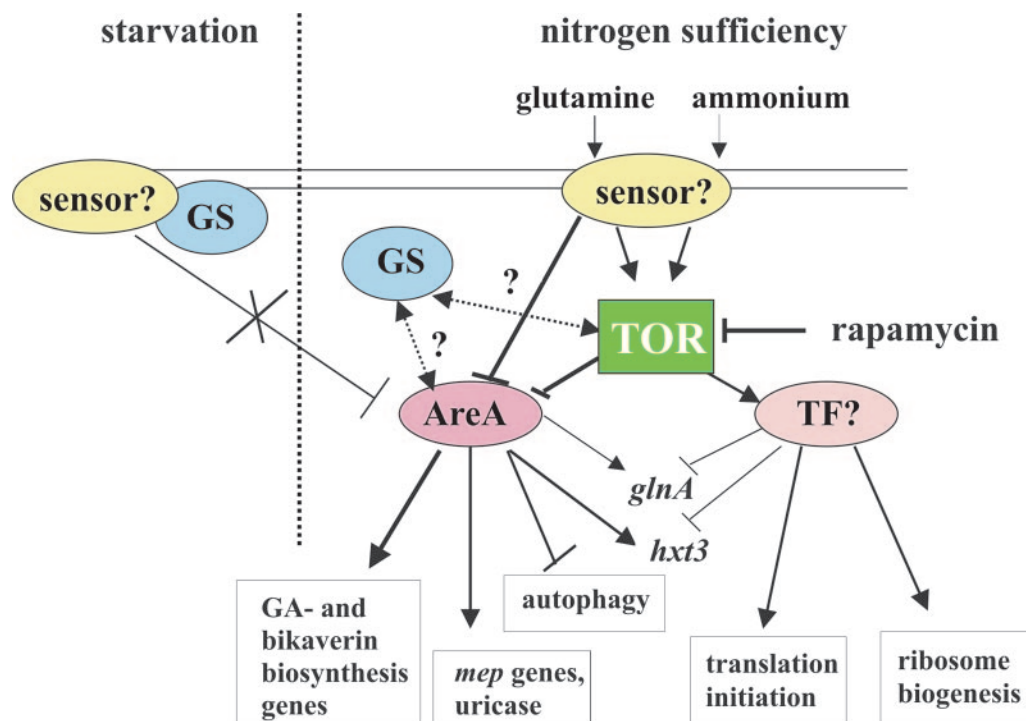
starvation

nitrogen sufficiency

glutamine

ammonium

sensor?

GS

sensor?

GS

?

?

TOR

rapamycin

AreA

TF?

glnA

hxt3

GA- and bikaverin biosynthesis genes

mep genes, uricase

autophagy

translation initiation

ribosome biogenesis